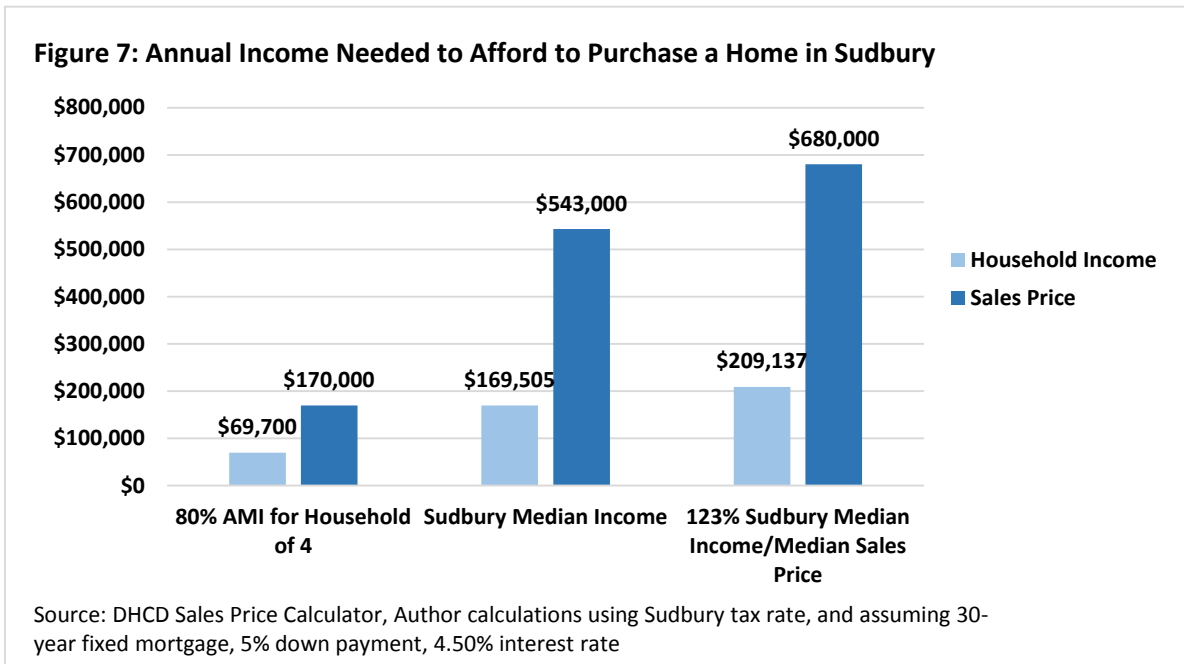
Figure 7: Annual Income Needed to Afford to Purchase a Home in Sudbury

$800,000
$700,000
$600,000
$500,000
$400,000
$300,000
$200,000
$100,000
$0

$69,700
$170,000
$169,505
$543,000
$209,137
$680,000

80% AMI for Household of 4
Sudbury Median Income
123% Sudbury Median Income/Median Sales Price

Household Income
Sales Price

Source: DHCD Sales Price Calculator, Author calculations using Sudbury tax rate, and assuming 30-year fixed mortgage, 5% down payment, 4.50% interest rate